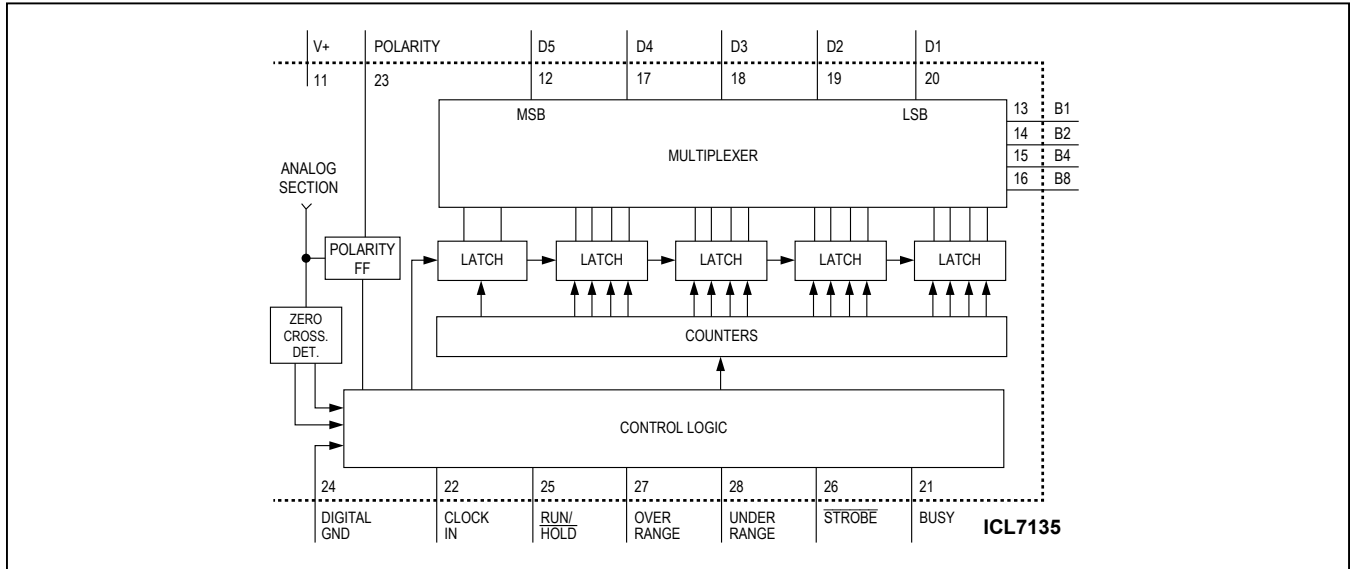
V+ POLARITY D5 D4 D3 D2 D1

11 23 12 17 18 19 20

MSB LSB

13 B1
14 B2
15 B4
16 B8

MULTIPLEXER

ANALOG SECTION

POLARITY FF

LATCH LATCH LATCH LATCH LATCH

ZERO CROSS. DET.

COUNTERS

CONTROL LOGIC

24 22 25 27 28 26 21

DIGITAL GND

CLOCK IN

$\overline{\text{RUN}}$/ HOLD

OVER RANGE

UNDER RANGE

$\overline{\text{STROBE}}$

BUSY

ICL7135